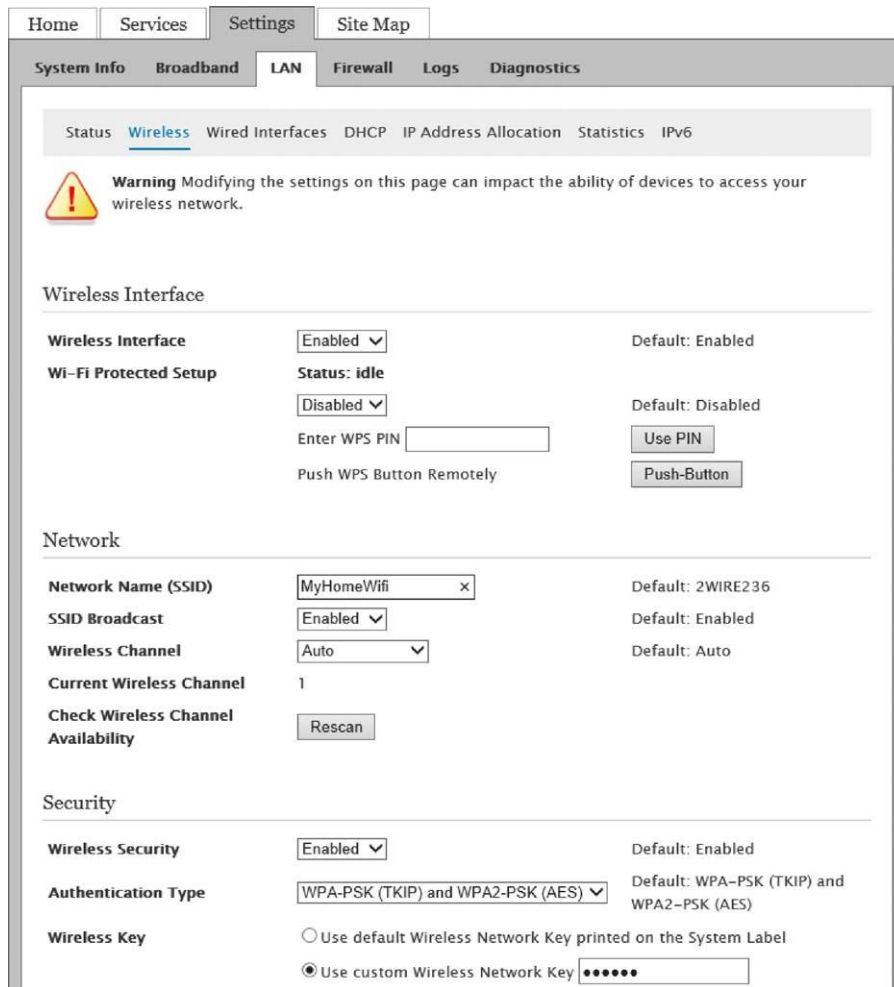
Home Services Settings Site Map

System Info Broadband LAN Firewall Logs Diagnostics

Status Wireless Wired Interfaces DHCP IP Address Allocation Statistics IPv6

**Warning** Modifying the settings on this page can impact the ability of devices to access your wireless network.

Wireless Interface

| | | |
|---|---|---|
| **Wireless Interface** | Enabled | Default: Enabled |
| **Wi-Fi Protected Setup** | **Status: idle** | |
| | Disabled | Default: Disabled |
| | Enter WPS PIN | Use PIN |
| | Push WPS Button Remotely | Push-Button |

Network

| | | |
|---|---|---|
| **Network Name (SSID)** | MyHomeWifi × | Default: 2WIRE236 |
| **SSID Broadcast** | Enabled | Default: Enabled |
| **Wireless Channel** | Auto | Default: Auto |
| **Current Wireless Channel** | 1 | |
| **Check Wireless Channel Availability** | Rescan | |

Security

| | | |
|---|---|---|
| **Wireless Security** | Enabled | Default: Enabled |
| **Authentication Type** | WPA-PSK (TKIP) and WPA2-PSK (AES) | Default: WPA-PSK (TKIP) and WPA2-PSK (AES) |
| **Wireless Key** | Use default Wireless Network Key printed on the System Label | |
| | Use custom Wireless Network Key •••••• | |